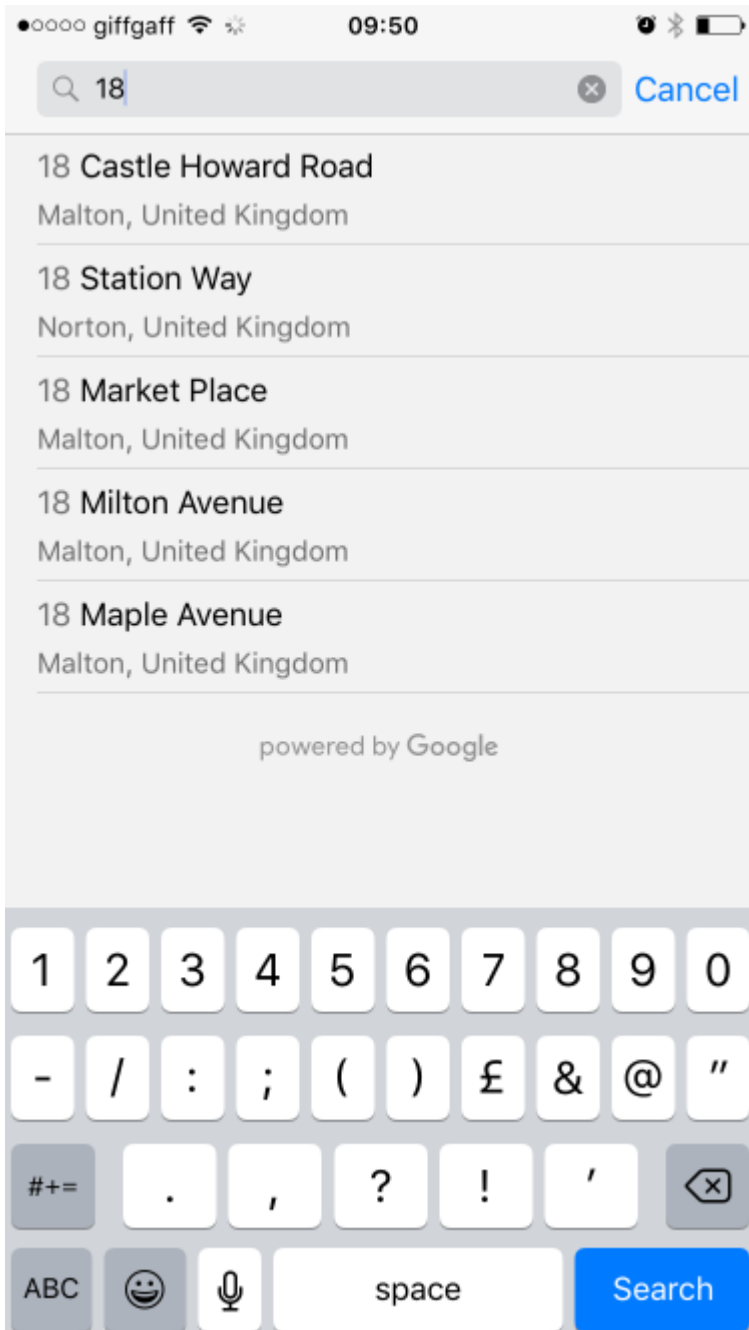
●○○○○ giffgaff 09:50

18 Cancel

18 Castle Howard Road
Malton, United Kingdom

18 Station Way
Norton, United Kingdom

18 Market Place
Malton, United Kingdom

18 Milton Avenue
Malton, United Kingdom

18 Maple Avenue
Malton, United Kingdom

powered by Google

1 2 3 4 5 6 7 8 9 0
- / : ; ( ) £ & @ "
#+= . , ? ! '
ABC space Search